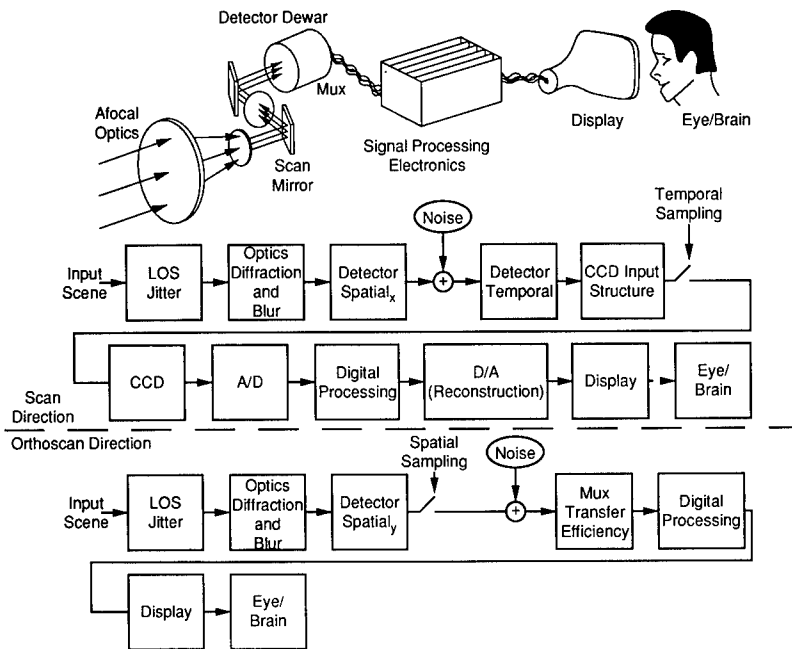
Detector Dewar

Afocal Optics

Mux

Scan Mirror

Signal Processing Electronics

Display

Eye/Brain

Noise

Temporal Sampling

Input Scene

LOS Jitter

Optics Diffraction and Blur

Detector Spatial$_x$

+

Detector Temporal

CCD Input Structure

CCD

A/D

Digital Processing

D/A (Reconstruction)

Display

Eye/ Brain

Scan Direction

Orthoscan Direction

Spatial Sampling

Noise

Input Scene

LOS Jitter

Optics Diffraction and Blur

Detector Spatial$_y$

+

Mux Transfer Efficiency

Digital Processing

Display

Eye/ Brain